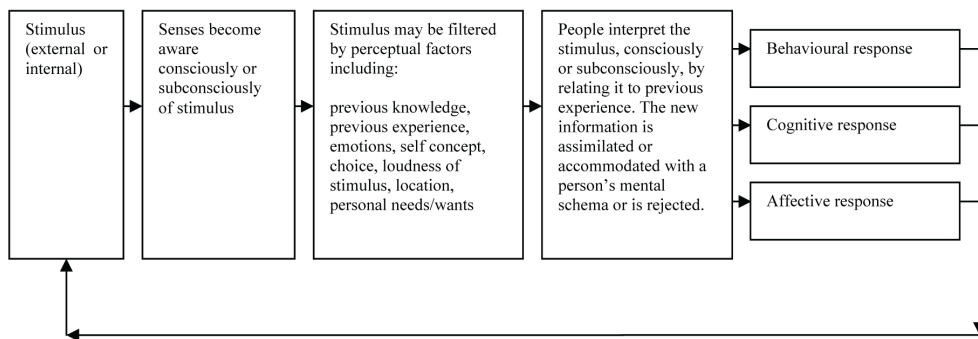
Stimulus (external or internal)

Senses become aware consciously or subconsciously of stimulus

Stimulus may be filtered by perceptual factors including:

previous knowledge, previous experience, emotions, self concept, choice, loudness of stimulus, location, personal needs/wants

People interpret the stimulus, consciously or subconsciously, by relating it to previous experience. The new information is assimilated or accommodated with a person's mental schema or is rejected.

Behavioural response

Cognitive response

Affective response